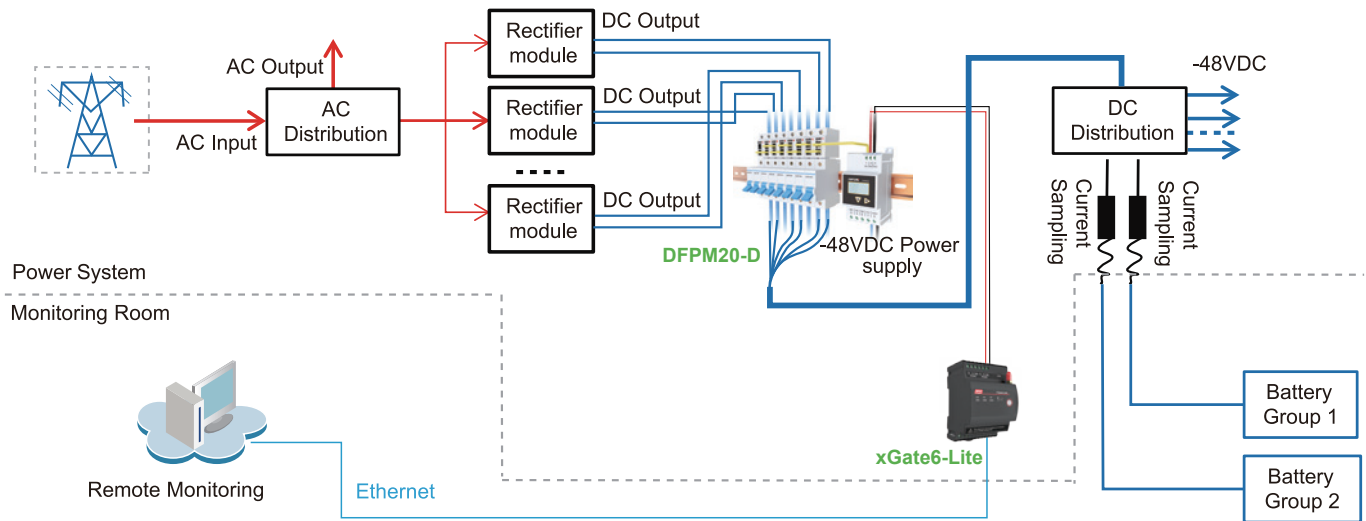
AC Output

AC Input

AC Distribution

Rectifier module

DC Output

Rectifier module

DC Output

....

Rectifier module

DC Output

DFPM20-D

-48VDC Power supply

-48VDC

DC Distribution

Current Sampling

Current Sampling

Power System

Monitoring Room

Remote Monitoring

Ethernet

xGate6-Lite

Battery Group 1

Battery Group 2